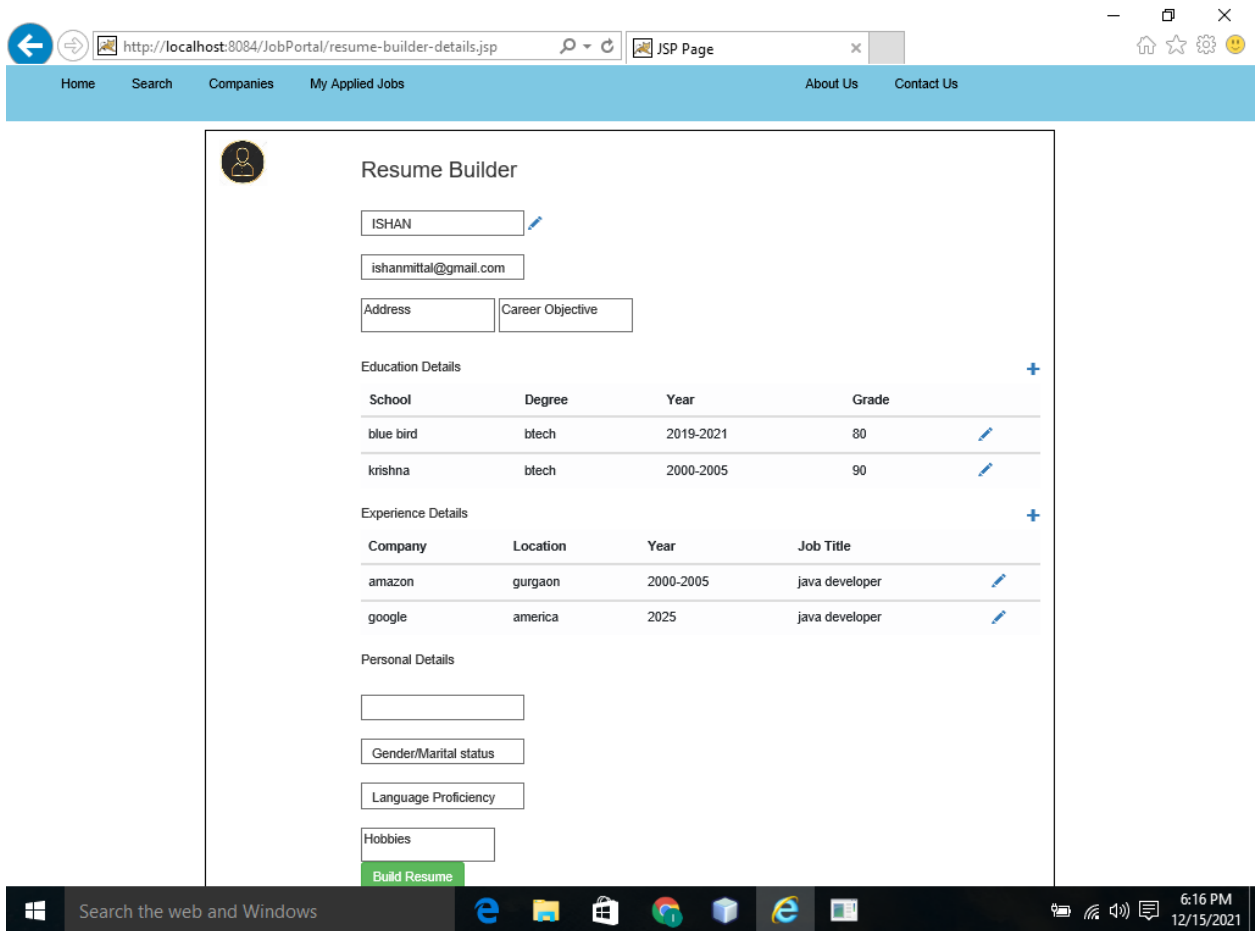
http://localhost:8084/JobPortal/resume-builder-details.jsp

JSP Page

Home Search Companies My Applied Jobs About Us Contact Us

Resume Builder

ISHAN

ishanmittal@gmail.com

Address

Career Objective

Education Details

| School | Degree | Year | Grade |
|---|---|---|---|
| blue bird | btech | 2019-2021 | 80 |
| krishna | btech | 2000-2005 | 90 |

Experience Details

| Company | Location | Year | Job Title |
|---|---|---|---|
| amazon | gurgaon | 2000-2005 | java developer |
| google | america | 2025 | java developer |

Personal Details

Gender/Marital status

Language Proficiency

Hobbies

Build Resume

Search the web and Windows

6:16 PM
12/15/2021